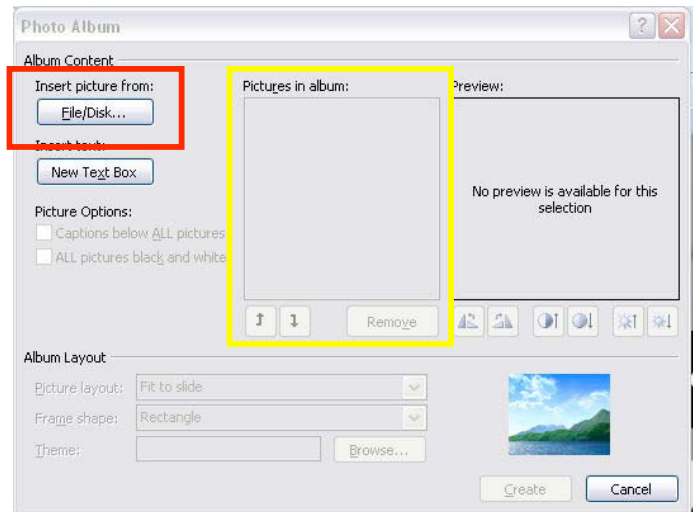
Photo Album

Album Content

Insert picture from:

File/Disk...

Insert text:

New Text Box

Picture Options:

Captions below ALL pictures

ALL pictures black and white

Pictures in album:

Remove

Preview:

No preview is available for this selection

Album Layout

Picture layout: Fit to slide

Frame shape: Rectangle

Theme:

Browse...

Create

Cancel